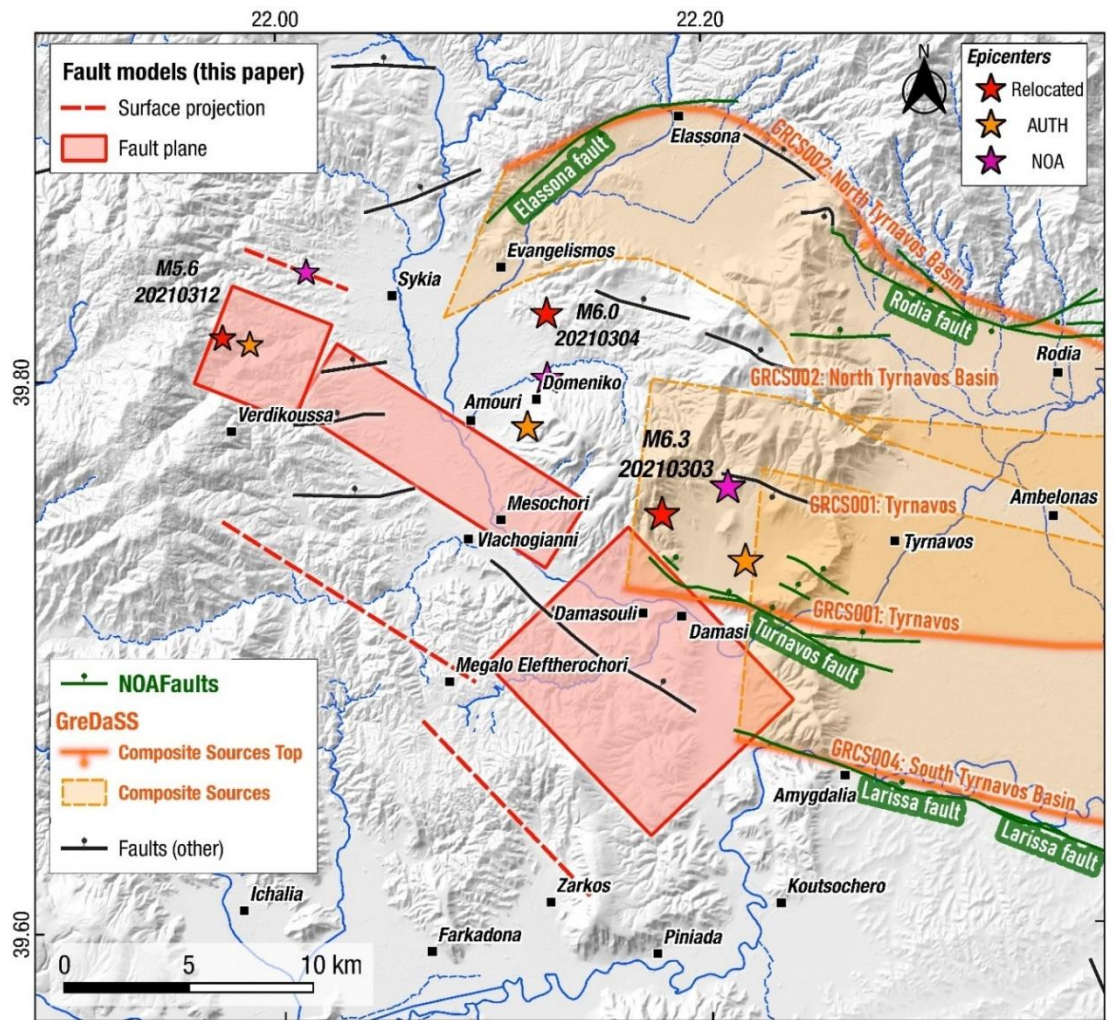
22.00
22.20

Fault models (this paper)
Surface projection
Fault plane

Epicenters
Relocated
AUTH
NOA

N

Elassona
Elassona fault
GRCS002: North Tyrnavos Basin
Evangelismos
Sykia
M5.6
20210312
M6.0
20210304
Rodia fault
Rodia
39.80
Domeniko
GRCS002: North Tyrnavos Basin
Amouri
Verdikoussa
M6.3
20210303
GRCS001: Tyrnavos
Ambelonas
Mesochori
Vlachogianni
Tyrnavos
Damasouli
Damasi
GRCS001: Tyrnavos
Turnavos fault
Megalo Eleftherochori

NOAFaults
GreDaSS
Composite Sources Top
Composite Sources
Faults (other)

GRCS004: South Tyrnavos Basin
Amygdalia
Larissa fault
Larissa fault
Ichalia
Zarkos
Koutsochero
39.60
Farkadona
Piniada
0
5
10 km